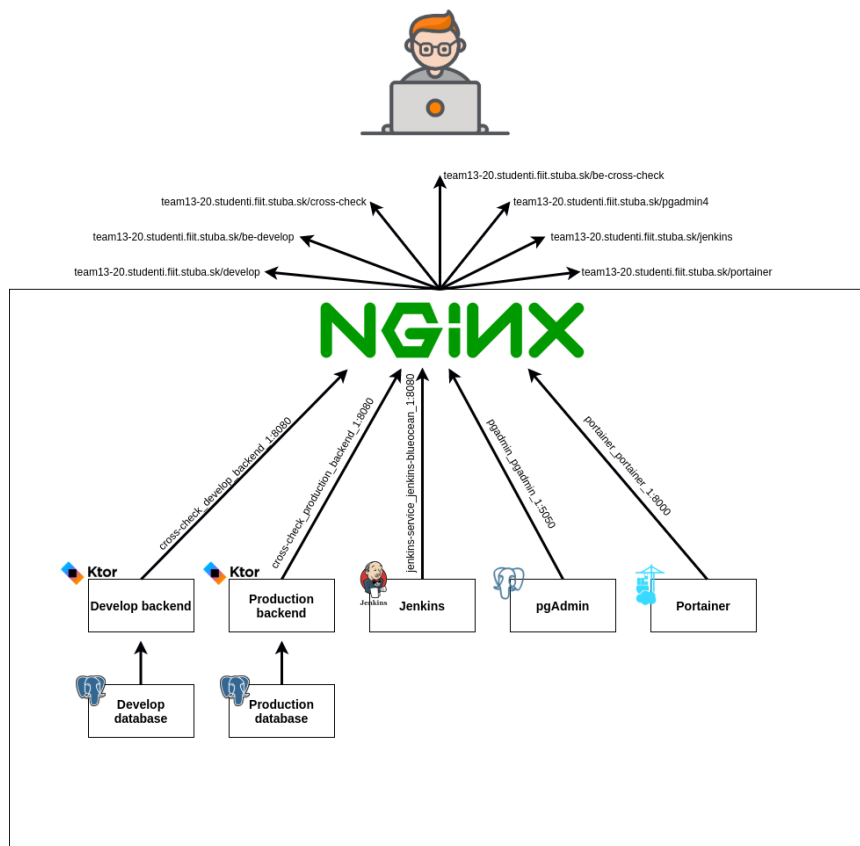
team13-20.studenti.fiit.stuba.sk/be-cross-check

team13-20.studenti.fiit.stuba.sk/cross-check

team13-20.studenti.fiit.stuba.sk/pgadmin4

team13-20.studenti.fiit.stuba.sk/be-develop

team13-20.studenti.fiit.stuba.sk/jenkins

team13-20.studenti.fiit.stuba.sk/develop

team13-20.studenti.fiit.stuba.sk/portainer

NGINX

cross-check_develop_backend_1:8080

cross-check_production_backend_1:8080

jenkins-service_jenkins-blueocean_1:8080

pgadmin_pgadmin_1:5050

portainer_portainer_1:8000

Ktor

Develop backend

Ktor

Production backend

Jenkins

Jenkins

pgAdmin

Portainer

Develop database

Production database